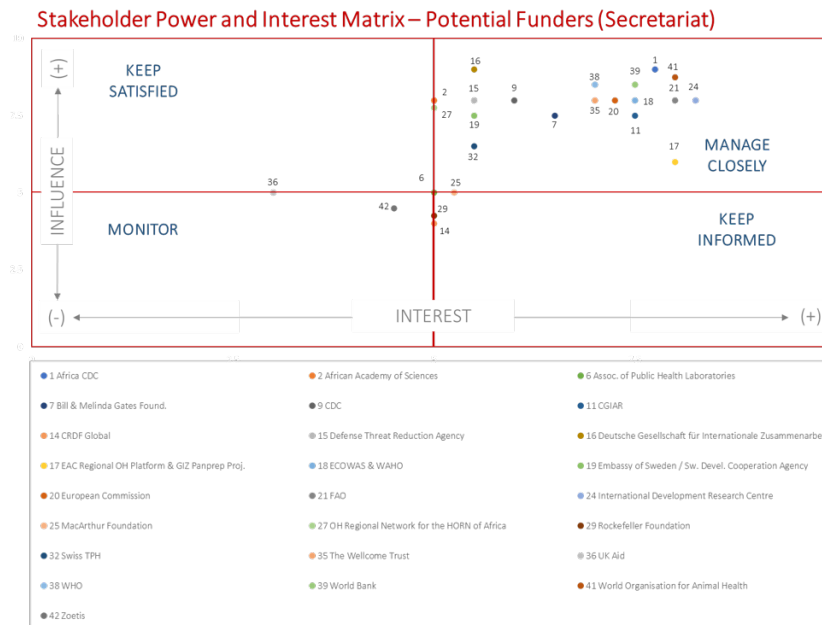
Stakeholder Power and Interest Matrix – Potential Funders (Secretariat)

KEEP SATISFIED

(+)

INFLUENCE

(-)

MONITOR

MANAGE CLOSELY

KEEP INFORMED

(-)

INTEREST

(+)

16
2
15
9
27
19
32
7
38
39
1
41
35
20
18
21
24
11
17
36
6
25
42
29
14

● 1 Africa CDC
● 2 African Academy of Sciences
● 6 Assoc. of Public Health Laboratories
● 7 Bill & Melinda Gates Found.
● 9 CDC
● 11 CGIAR
● 14 CRDF Global
● 15 Defense Threat Reduction Agency
● 16 Deutsche Gesellschaft für Internationale Zusammenarbe
● 17 EAC Regional OH Platform & GIZ Panprep Proj.
● 18 ECOWAS & WAHO
● 19 Embassy of Sweden / Sw. Devel. Cooperation Agency
● 20 European Commission
● 21 FAO
● 24 International Development Research Centre
● 25 MacArthur Foundation
● 27 OH Regional Network for the HORN of Africa
● 29 Rockefeller Foundation
● 32 Swiss TPH
● 35 The Wellcome Trust
● 36 UK Aid
● 38 WHO
● 39 World Bank
● 41 World Organisation for Animal Health
● 42 Zoetis